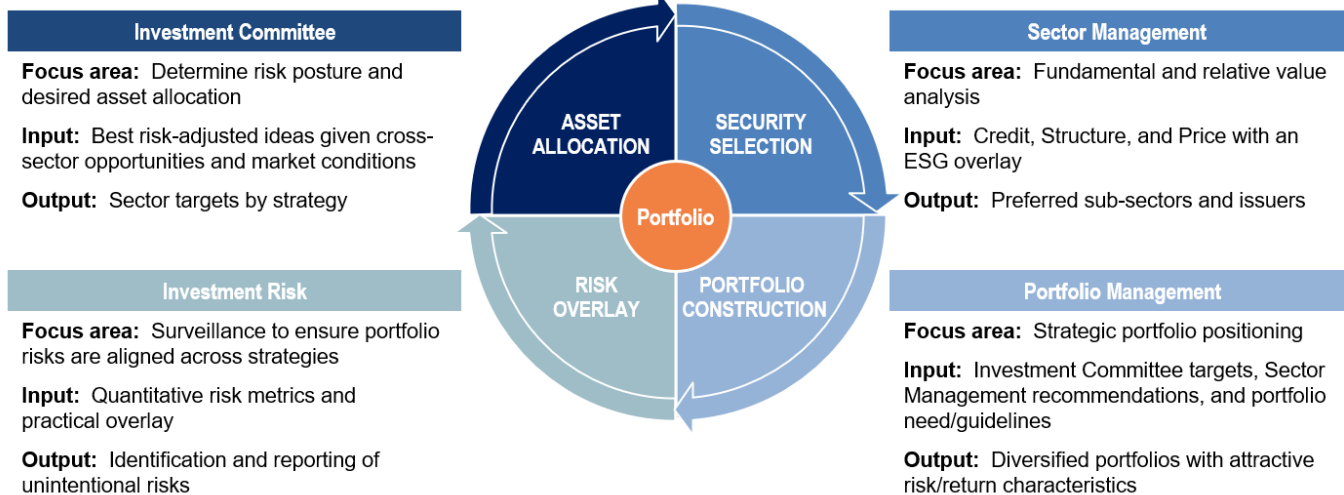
Investment Committee

Focus area: Determine risk posture and desired asset allocation

Input: Best risk-adjusted ideas given cross-sector opportunities and market conditions

Output: Sector targets by strategy

ASSET ALLOCATION

SECURITY SELECTION

Portfolio

RISK OVERLAY

PORTFOLIO CONSTRUCTION

Sector Management

Focus area: Fundamental and relative value analysis

Input: Credit, Structure, and Price with an ESG overlay

Output: Preferred sub-sectors and issuers

Investment Risk

Focus area: Surveillance to ensure portfolio risks are aligned across strategies

Input: Quantitative risk metrics and practical overlay

Output: Identification and reporting of unintentional risks

Portfolio Management

Focus area: Strategic portfolio positioning

Input: Investment Committee targets, Sector Management recommendations, and portfolio need/guidelines

Output: Diversified portfolios with attractive risk/return characteristics